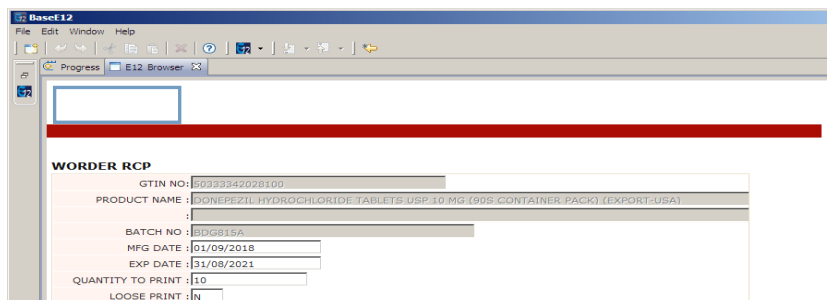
BaseE12
File Edit Window Help
Progress E12 Browser

WORDER RCP

GTIN NO: 50333342028100
PRODUCT NAME : DONEPEZIL HYDROCHLORIDE TABLETS USP 10 MG (90S CONTAINER PACK) (EXPORT-USA)
:
BATCH NO : BDG815A
MFG DATE : 01/09/2018
EXP DATE : 31/08/2021
QUANTITY TO PRINT : 10
LOOSE PRINT : N